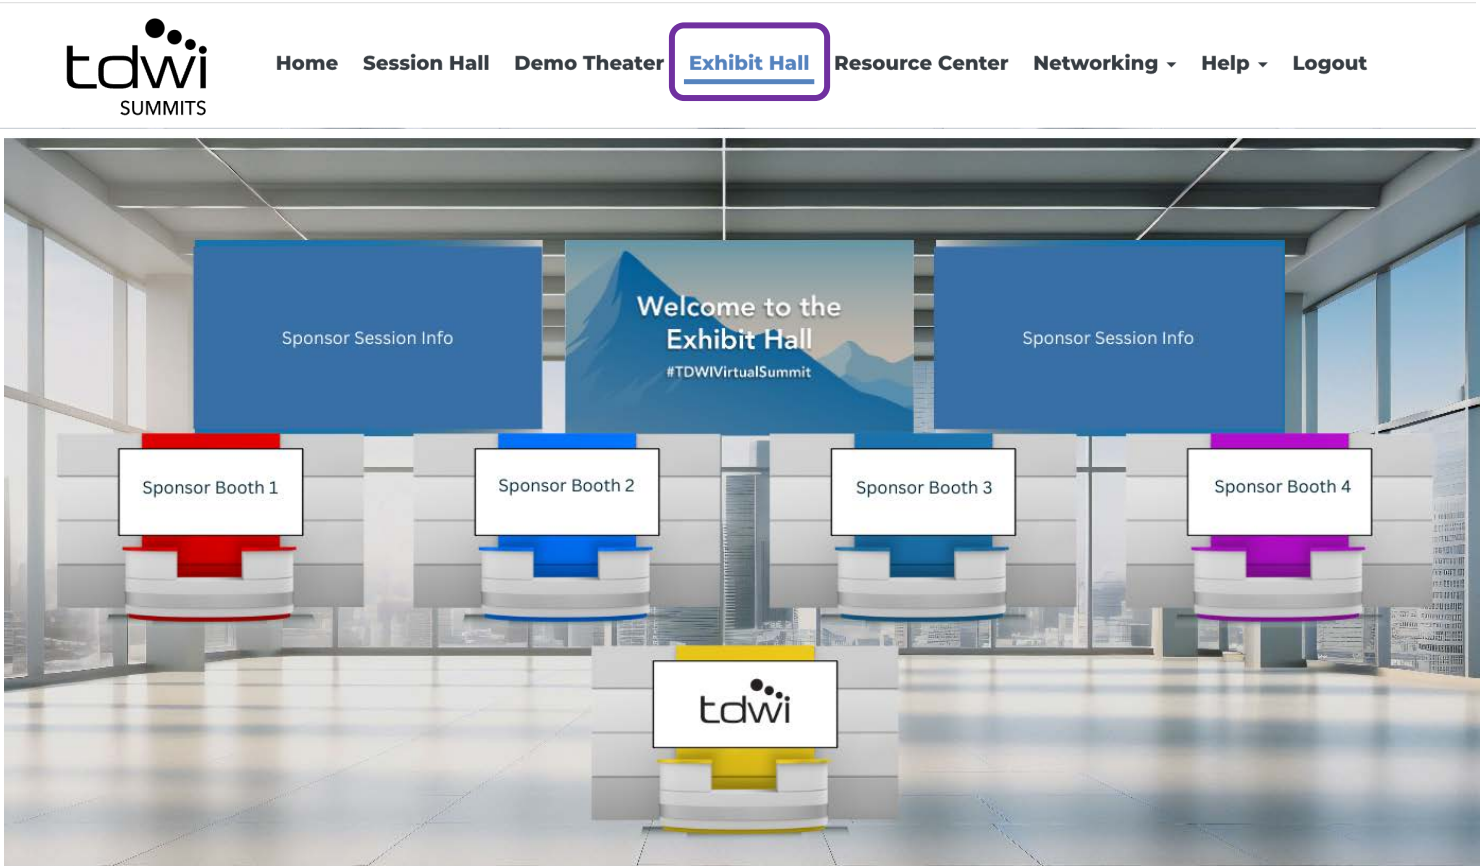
tdwi SUMMITS

Home Session Hall Demo Theater Exhibit Hall Resource Center Networking Help Logout

Sponsor Session Info

Welcome to the Exhibit Hall
#TDWIVirtualSummit

Sponsor Session Info

Sponsor Booth 1

Sponsor Booth 2

Sponsor Booth 3

Sponsor Booth 4

tdwi